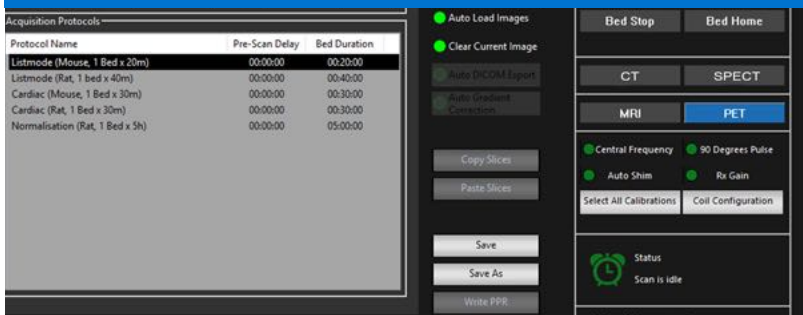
Acquisition Protocols

| Protocol Name | Pre-Scan Delay | Bed Duration |
|---|---|---|
| Listmode (Mouse, 1 Bed x 20m) | 00:00:00 | 00:20:00 |
| Listmode (Rat, 1 bed x 40m) | 00:00:00 | 00:40:00 |
| Cardiac (Mouse, 1 Bed x 30m) | 00:00:00 | 00:30:00 |
| Cardiac (Rat, 1 Bed x 30m) | 00:00:00 | 00:30:00 |
| Normalisation (Rat, 1 Bed x 5h) | 00:00:00 | 05:00:00 |

Auto Load Images
Clear Current Image
Auto DICOM Export
Auto Gradient Correction
Copy Slices
Paste Slices
Save
Save As
Write PPR

Bed Stop
Bed Home
CT
SPECT
MRI
PET
Central Frequency
90 Degrees Pulse
Auto Shim
Rx Gain
Select All Calibrations
Coil Configuration
Status
Scan is idle